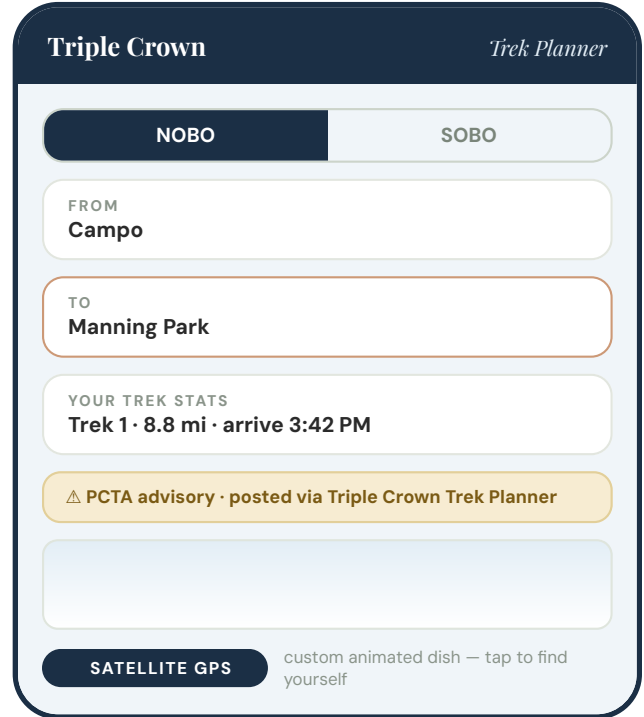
Triple Crown

Trek Planner

NOBO

SOBO

FROM
Campo

TO
Manning Park

YOUR TREK STATS
Trek 1 · 8.8 mi · arrive 3:42 PM

⚠ PCTA advisory · posted via Triple Crown Trek Planner

SATELLITE GPS

custom animated dish — tap to find yourself